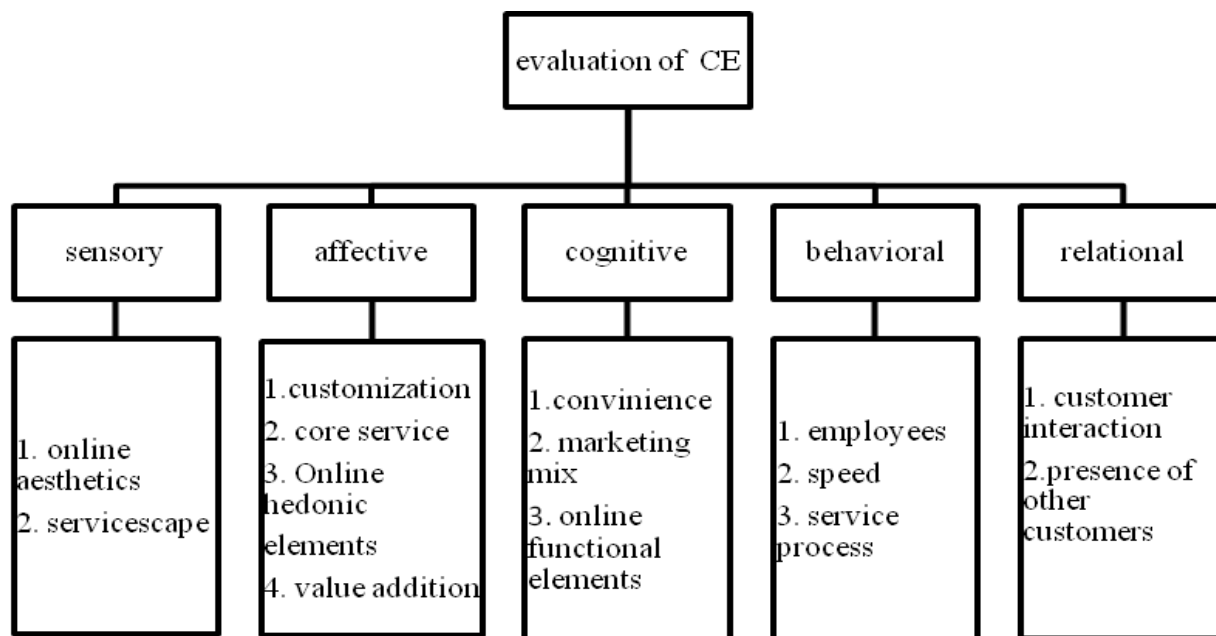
evaluation of CE

sensory

1. online aesthetics
2. servicescape

affective

1.customization
2. core service
3. Online hedonic elements
4. value addition

cognitive

1.convinience
2. marketing mix
3. online functional elements

behavioral

1. employees
2. speed
3. service process

relational

1. customer interaction
2.presence of other customers